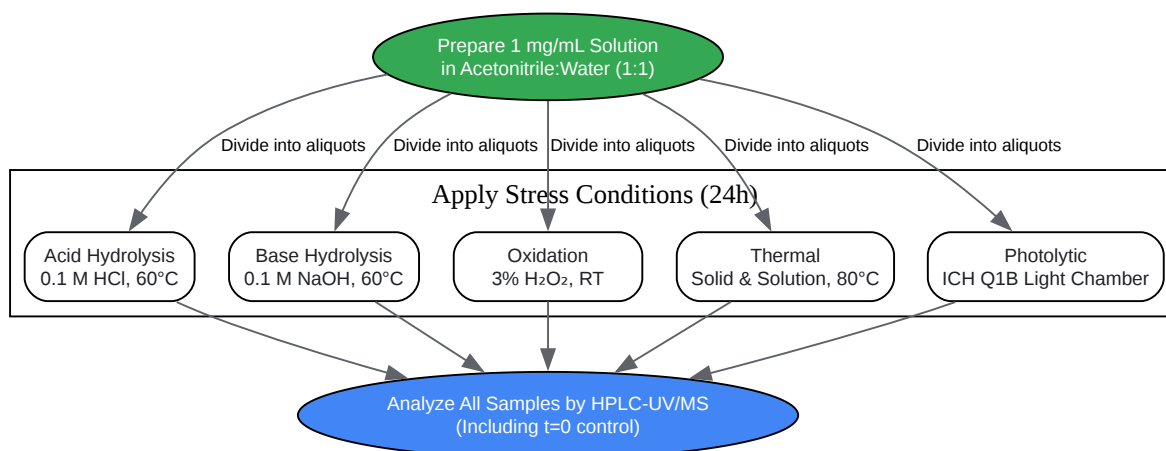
Prepare 1 mg/mL Solution
in Acetonitrile:Water (1:1)

Divide into aliquots

Divide into aliquots

Divide into aliquots

Divide into aliquots

Divide into aliquots

Apply Stress Conditions (24h)

Acid Hydrolysis
0.1 M HCl, 60°C

Base Hydrolysis
0.1 M NaOH, 60°C

Oxidation
3% $H_2O_2$, RT

Thermal
Solid & Solution, 80°C

Photolytic
ICH Q1B Light Chamber

Analyze All Samples by HPLC-UV/MS
(Including t=0 control)